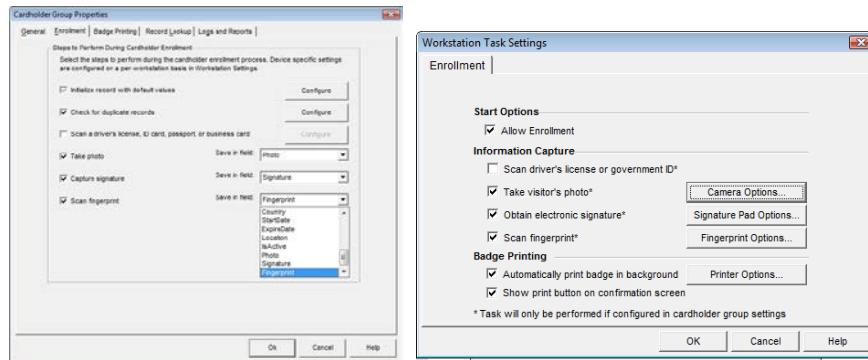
Cardholder Group Properties

General | Enrollment | Badge Printing | Record Lookup | Logs and Reports

Steps to Perform During Cardholder Enrollment

Select the steps to perform during the cardholder enrollment process. Device specific settings are configured on a per-workstation basis in Workstation Settings.

Initialize record with default values — Configure

Check for duplicate records — Configure

Scan a driver's license, ID card, passport, or business card — Configure

Take photo — Save in field: Photo

Capture signature — Save in field: Signature

Scan fingerprint — Save in field: Fingerprint

Country
StartDate
ExpireDate
Location
IsActive
Photo
Signature
Fingerprint

Ok | Cancel | Help

Workstation Task Settings

Enrollment

Start Options

Allow Enrollment

Information Capture

Scan driver's license or government ID*

Take visitor's photo* — Camera Options...

Obtain electronic signature* — Signature Pad Options...

Scan fingerprint* — Fingerprint Options...

Badge Printing

Automatically print badge in background — Printer Options...

Show print button on confirmation screen

* Task will only be performed if configured in cardholder group settings

OK | Cancel | Help